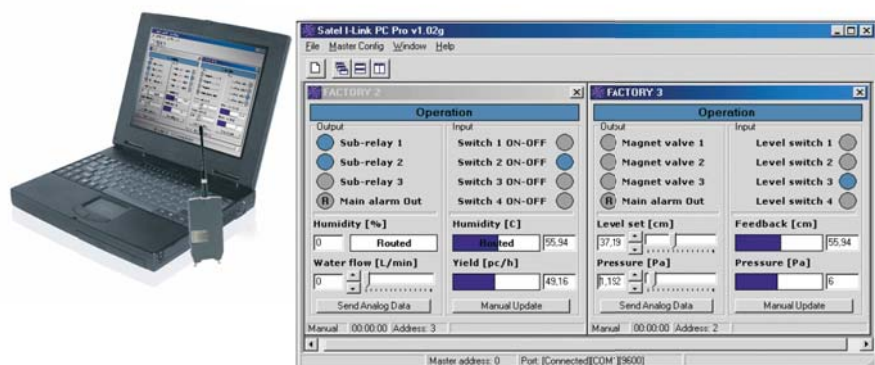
Satel I-Link PC Pro v1.02g

File Master Config Window Help

FACTORY 2

Operation

Output

Sub-relay 1

Sub-relay 2

Sub-relay 3

R Main alarm Out

Input

Switch 1 ON-OFF

Switch 2 ON-OFF

Switch 3 ON-OFF

Switch 4 ON-OFF

Humidity [%]

0 Routed

Humidity [C]

Routed 55,94

Water flow [L/min]

0

Yield [pc/h]

49,16

Send Analog Data

Manual Update

Manual 00:00:00 Address: 3

FACTORY 3

Operation

Output

Magnet valve 1

Magnet valve 2

Magnet valve 3

R Main alarm Out

Input

Level switch 1

Level switch 2

Level switch 3

Level switch 4

Level set [cm]

37,19

Feedback [cm]

55,94

Pressure [Pa]

1,132

Pressure [Pa]

6

Send Analog Data

Manual Update

Manual 00:00:00 Address: 2

Master address: 0 Port: [Connected][COM1][9600]